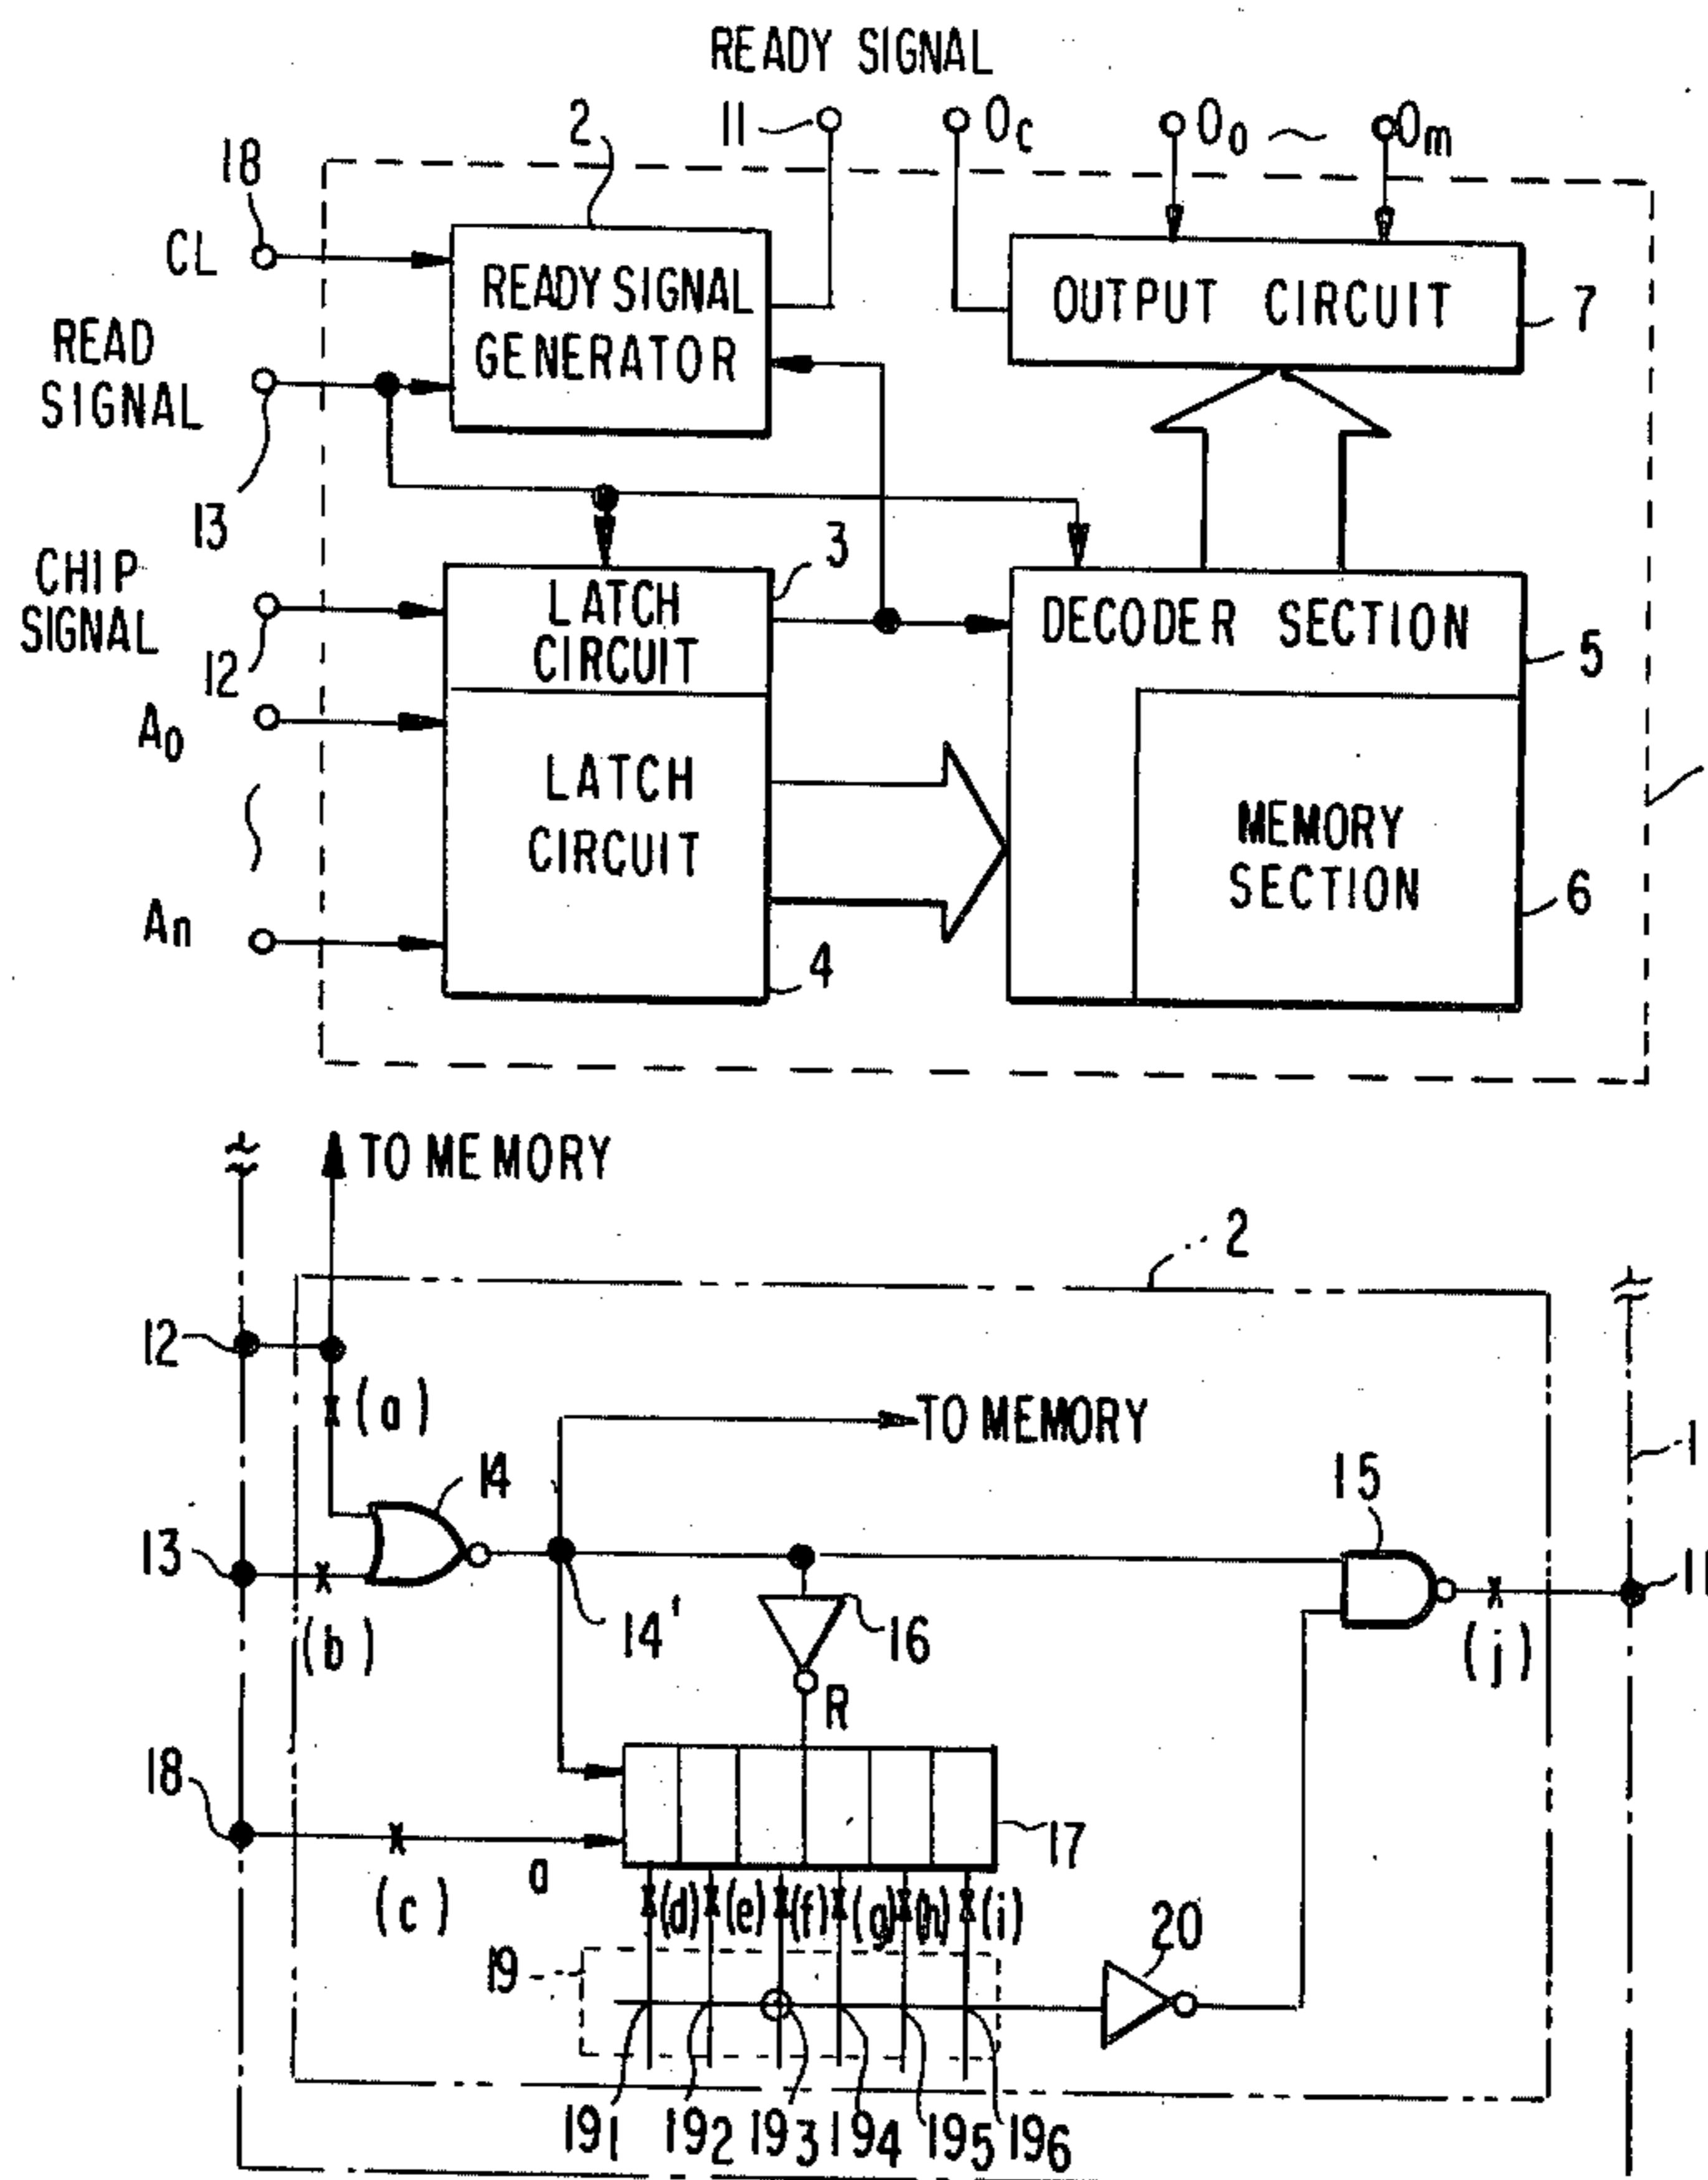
READY SIGNAL
2
11
$O_c$
$O_0$ ~ $O_m$
18
CL
READY SIGNAL GENERATOR
OUTPUT CIRCUIT
7
READ SIGNAL
13
CHIP SIGNAL
12
LATCH CIRCUIT
3
DECODER SECTION
5
$A_0$
LATCH CIRCUIT
MEMORY SECTION
6
An
4

TO MEMORY
2
12
(a)
TO MEMORY
14
15
13
(b)
14'
16
R
(j)
1
11
18
17
(c)
a
(d) (e) (f) (g) (h) (i)
20
19
$19_1$ $19_2$ $19_3$ $19_4$ $19_5$ $19_6$